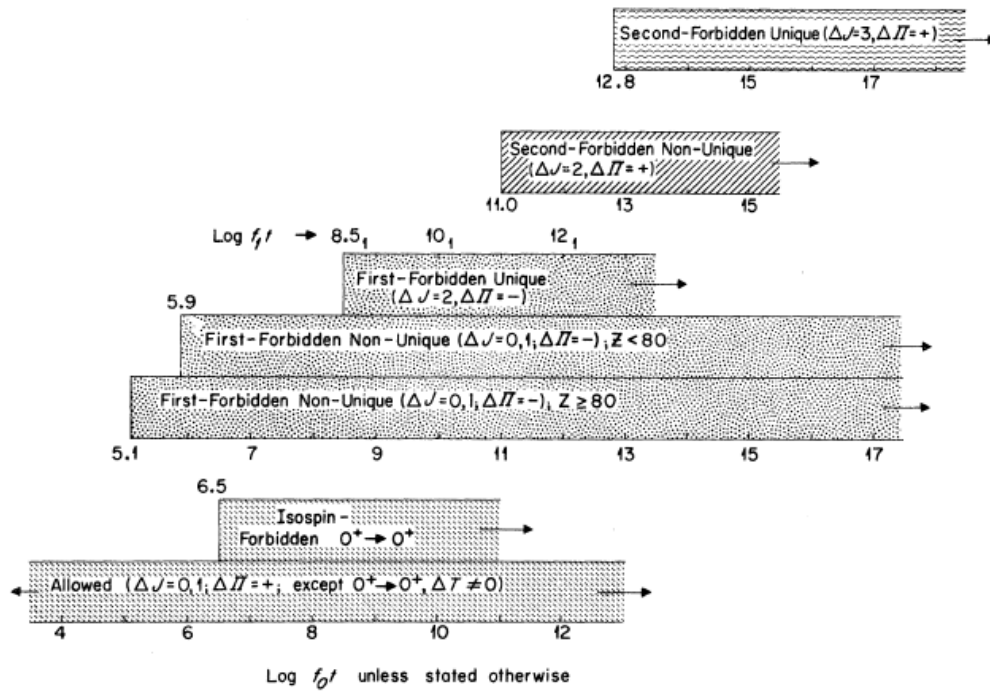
Second-Forbidden Unique ($\Delta J=3, \Delta \Pi=+$)

12.8 15 17

Second-Forbidden Non-Unique ($\Delta J=2, \Delta \Pi=+$)

11.0 13 15

Log $f_1 t$ → 8.5 10 12

First-Forbidden Unique ($\Delta J=2, \Delta \Pi=-$)

5.9

First-Forbidden Non-Unique ($\Delta J=0,1; \Delta \Pi=-$); $Z<80$

First-Forbidden Non-Unique ($\Delta J=0,1; \Delta \Pi=-$); $Z \geq 80$

5.1 7 9 11 13 15 17

6.5

Isospin-Forbidden $0^+ \rightarrow 0^+$

Allowed ($\Delta J=0,1; \Delta \Pi=+$; except $0^+ \rightarrow 0^+$, $\Delta T \neq 0$)

4 6 8 10 12

Log $f_0 t$ unless stated otherwise